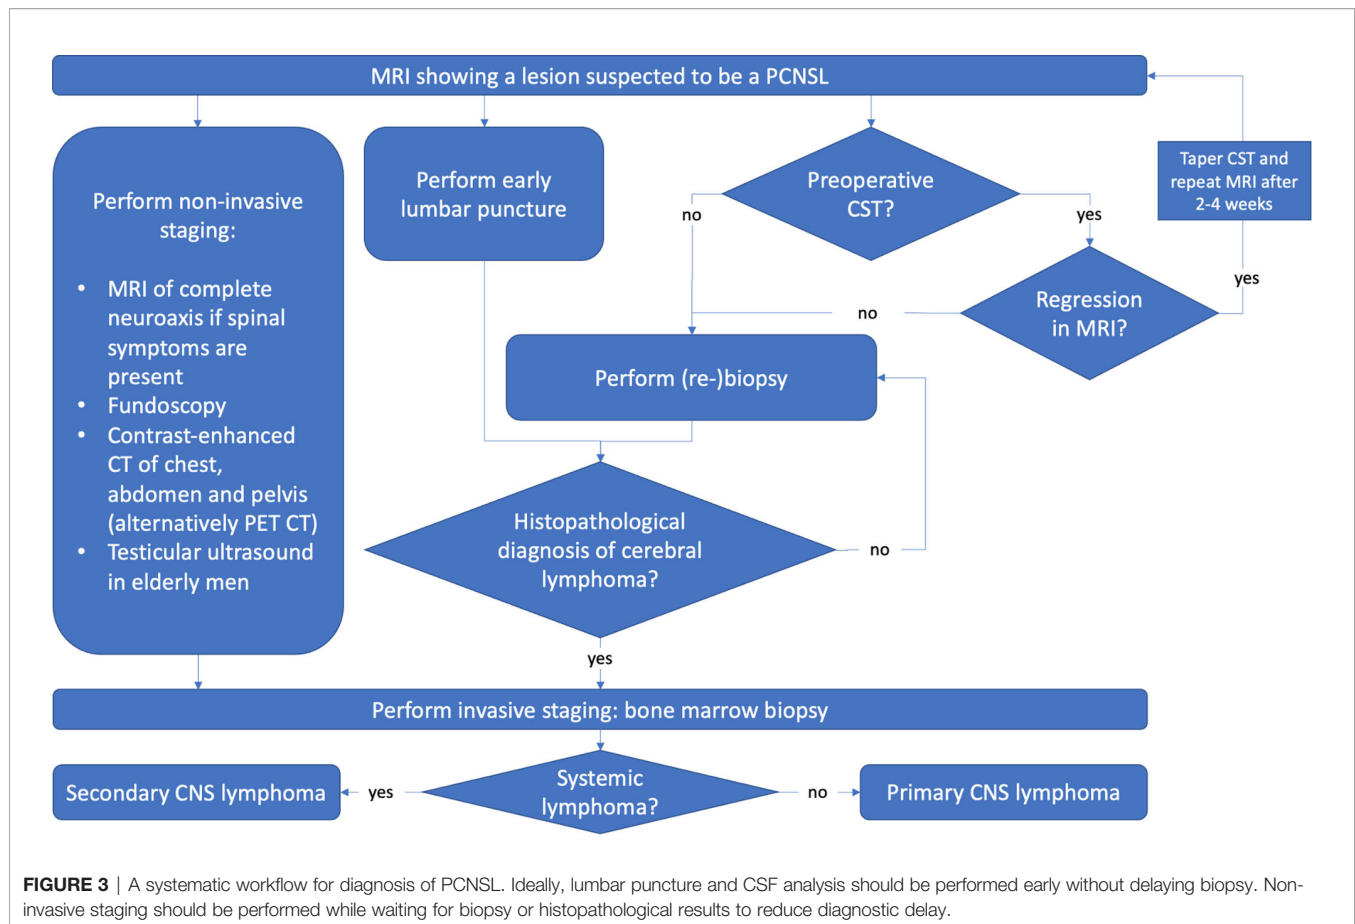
MRI showing a lesion suspected to be a PCNSL

Perform non-invasive staging:

• MRI of complete neuroaxis if spinal symptoms are present
• Fundoscopy
• Contrast-enhanced CT of chest, abdomen and pelvis (alternatively PET CT)
• Testicular ultrasound in elderly men

Perform early lumbar puncture

Preoperative CST?

no

yes

Taper CST and repeat MRI after 2-4 weeks

yes

Regression in MRI?

no

Perform (re-)biopsy

Histopathological diagnosis of cerebral lymphoma?

no

yes

Perform invasive staging: bone marrow biopsy

Secondary CNS lymphoma

yes

Systemic lymphoma?

no

Primary CNS lymphoma

**FIGURE 3** | A systematic workflow for diagnosis of PCNSL. Ideally, lumbar puncture and CSF analysis should be performed early without delaying biopsy. Non-invasive staging should be performed while waiting for biopsy or histopathological results to reduce diagnostic delay.